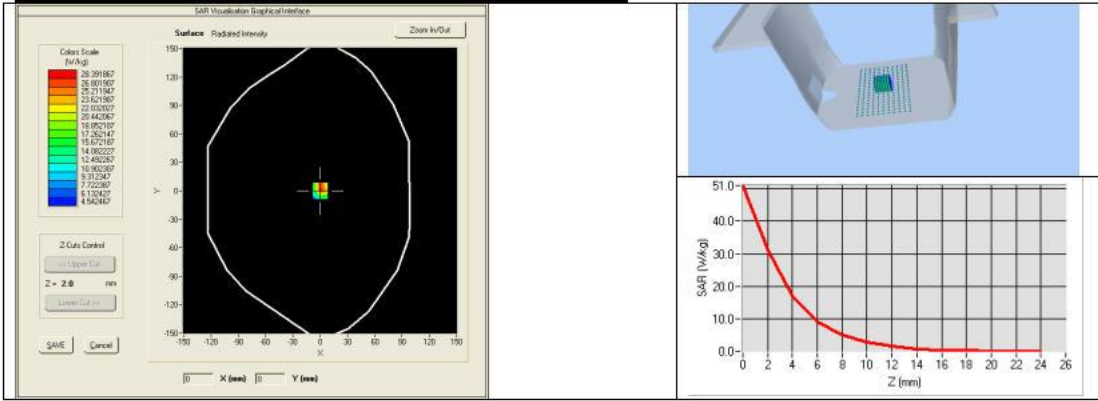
SAR Visualisation Graphical Interface

Zoom In/Out

Surface Radiated Intensity

Colors Scale (W/kg)
28.391867
26.801907
25.211947
23.621987
22.032027
20.442067
18.852107
17.262147
15.672187
14.082227
12.492267
10.902307
9.312347
7.722387
6.132427
4.542467

Z-Cuts Control
<< Upper Cut
Z = 2.0 mm
Lower Cut >>

SAVE Cancel

150
120
90
60
30
0
-30
-60
-90
-120
-150
Y

-150 -120 -90 -60 -30 0 30 60 90 120 150
X

0 X (mm) 0 Y (mm)

51.0
40.0
30.0
20.0
10.0
0.0
SAR (W/kg)
0 2 4 6 8 10 12 14 16 18 20 22 24 26
Z (mm)